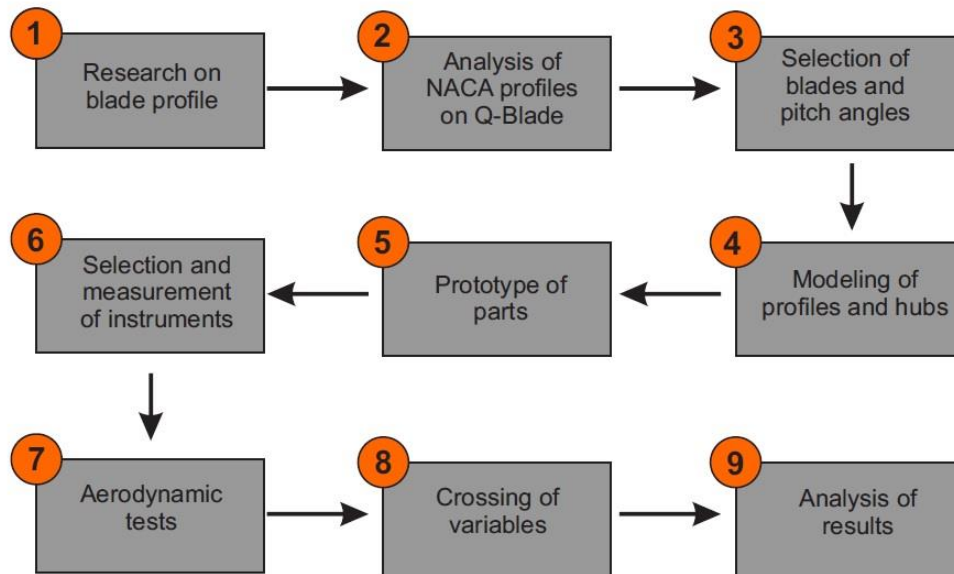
1
Research on blade profile

2
Analysis of NACA profiles on Q-Blade

3
Selection of blades and pitch angles

4
Modeling of profiles and hubs

5
Prototype of parts

6
Selection and measurement of instruments

7
Aerodynamic tests

8
Crossing of variables

9
Analysis of results